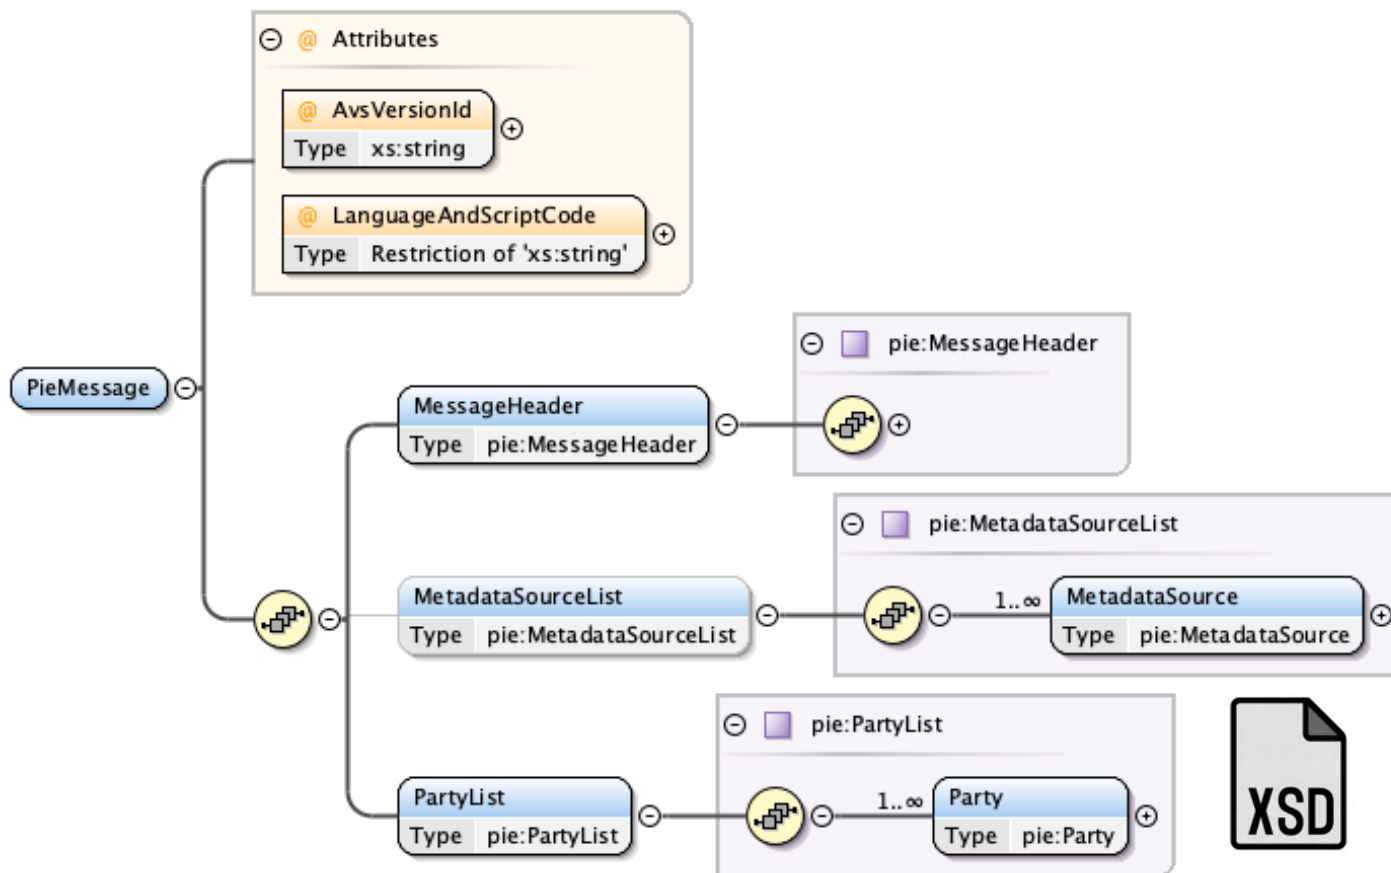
Attributes

AvsVersionId
Type xs:string

LanguageAndScriptCode
Type Restriction of 'xs:string'

PieMessage

pie:MessageHeader

MessageHeader
Type pie:MessageHeader

pie:MetadataSourceList

MetadataSourceList
Type pie:MetadataSourceList

1..∞

MetadataSource
Type pie:MetadataSource

pie:PartyList

PartyList
Type pie:PartyList

1..∞

Party
Type pie:Party

XSD